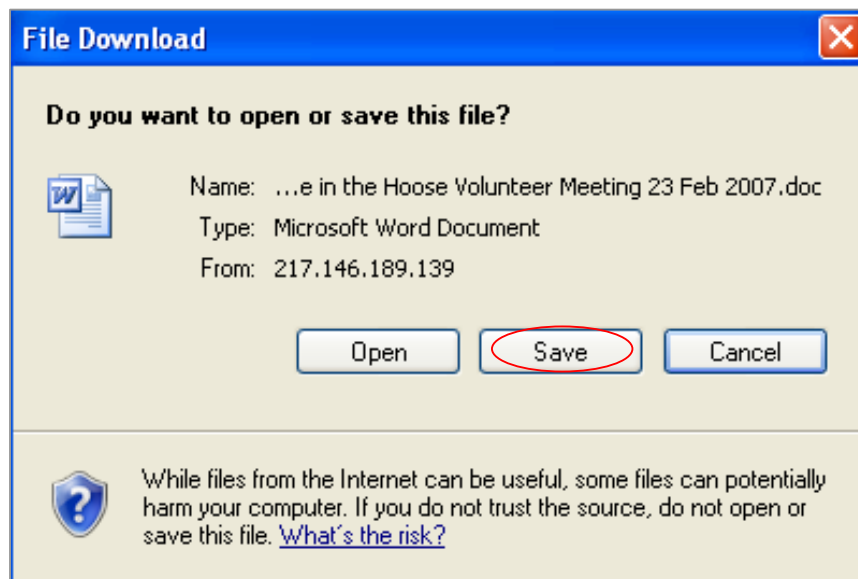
File Download

Do you want to open or save this file?

Name: ...e in the Hoose Volunteer Meeting 23 Feb 2007.doc
Type: Microsoft Word Document
From: 217.146.189.139

Open
Save
Cancel

While files from the Internet can be useful, some files can potentially harm your computer. If you do not trust the source, do not open or save this file. What's the risk?